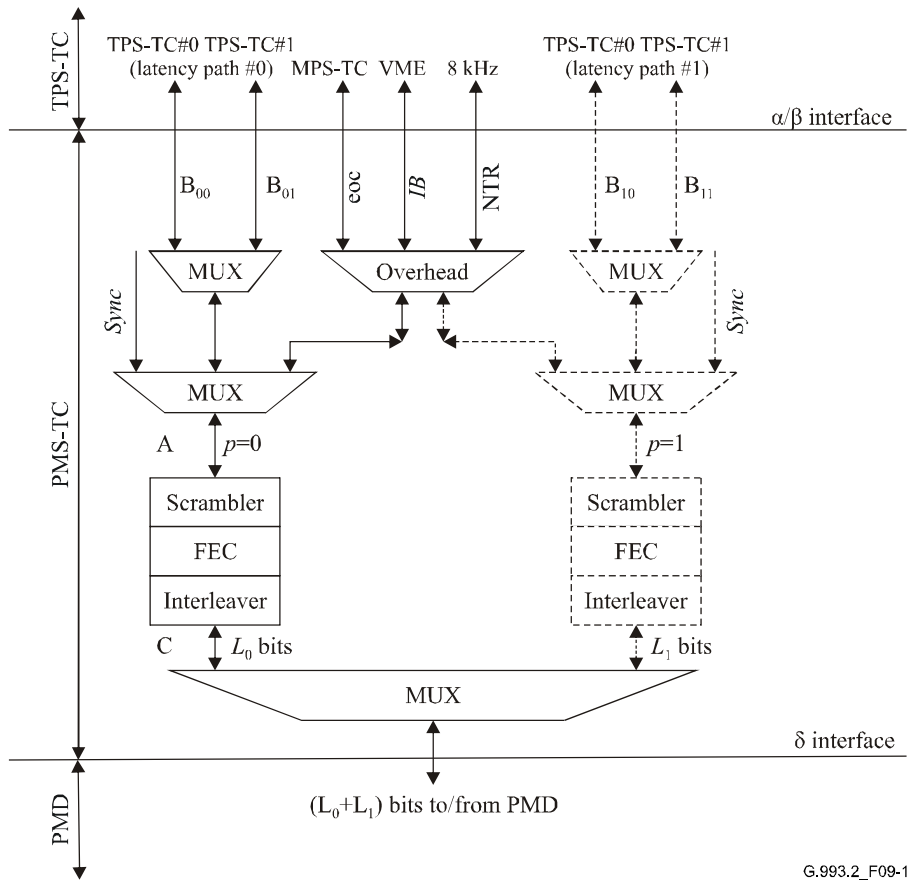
TPS-TC

TPS-TC#0 TPS-TC#1 (latency path #0)

MPS-TC VME 8 kHz

TPS-TC#0 TPS-TC#1 (latency path #1)

α/β interface

$B_{00}$ $B_{01}$ eoc *IB* NTR $B_{10}$ $B_{11}$

MUX

Overhead

MUX

*Sync*

*Sync*

MUX

MUX

PMS-TC

A

$p$=0

$p$=1

Scrambler

FEC

Interleaver

Scrambler

FEC

Interleaver

C

$L_0$ bits

$L_1$ bits

MUX

δ interface

PMD

$(L_0+L_1)$ bits to/from PMD

G.993.2_F09-1